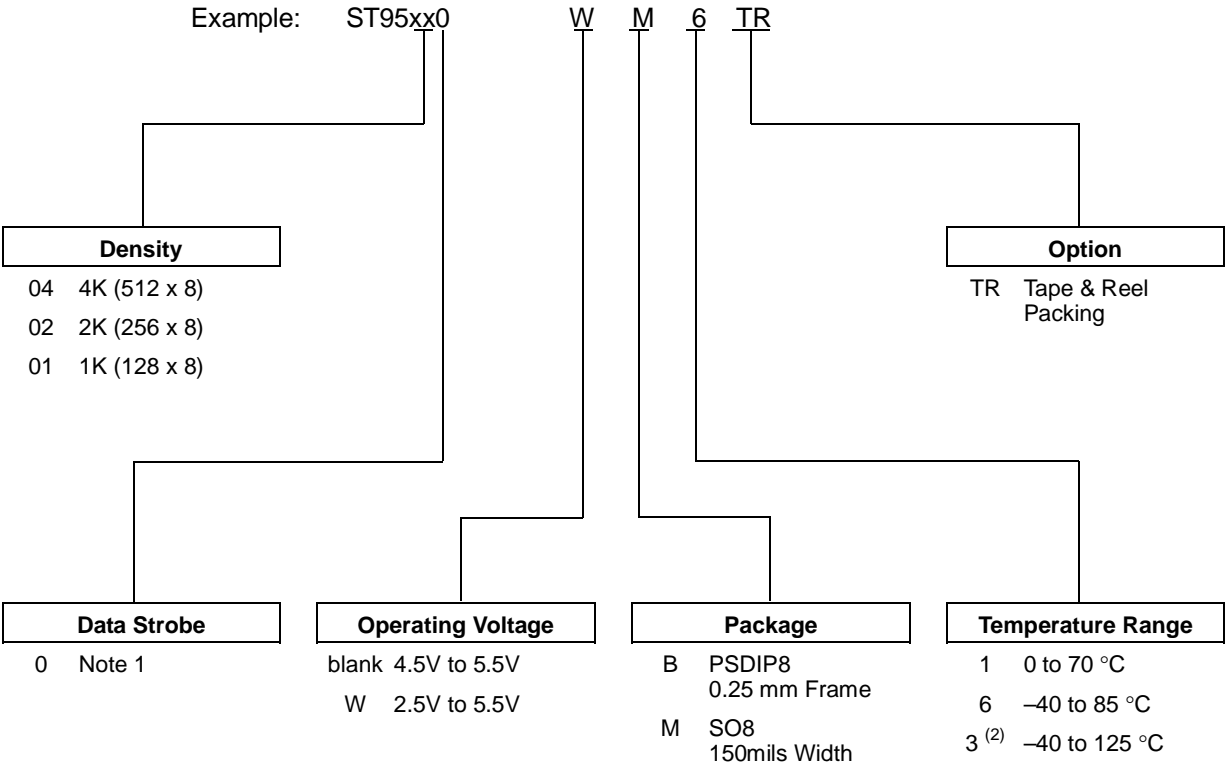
Example: ST95xx0 W M 6 TR

Density

04 4K (512 x 8)

02 2K (256 x 8)

01 1K (128 x 8)

Option

TR Tape & Reel Packing

Data Strobe

0 Note 1

Operating Voltage

blank 4.5V to 5.5V

W 2.5V to 5.5V

Package

B PSDIP8 0.25 mm Frame

M SO8 150mils Width

Temperature Range

1 0 to 70 °C

6 –40 to 85 °C

3 $^{(2)}$ –40 to 125 °C